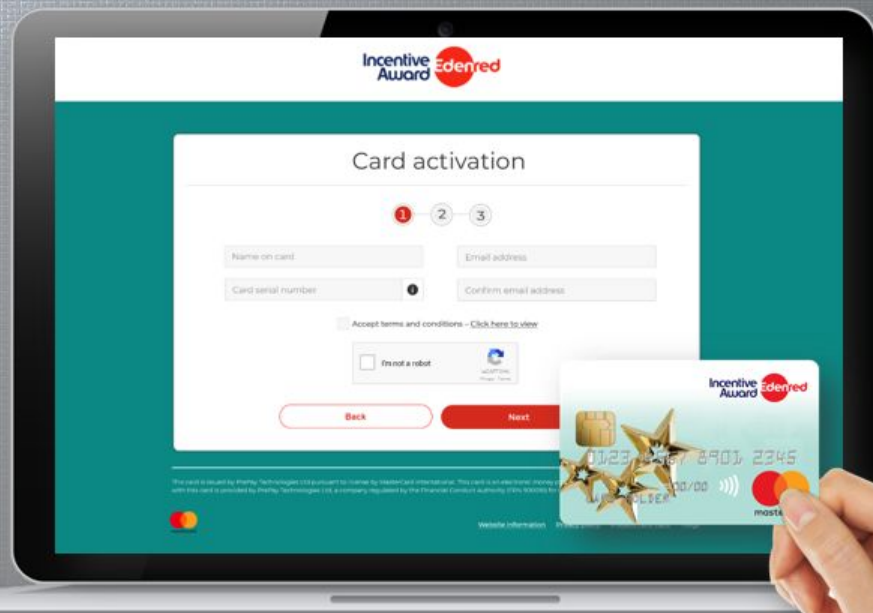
Incentive Award Edenred

Card activation

1 2 3

Name on card

Email address

Card serial number

Confirm email address

Accept terms and conditions – Click here to view

I'm not a robot

reCAPTCHA
Privacy - Terms

Back

Next

This card is issued by PrePay Technologies Ltd pursuant to license by MasterCard International. This card is an electronic money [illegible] with this card is provided by PrePay Technologies Ltd, a company regulated by the Financial Conduct Authority (FRN 900010) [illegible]

Website information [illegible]

Incentive Award Edenred

0123 4567 8901 2345

00/00

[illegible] HOLDER

mastercard